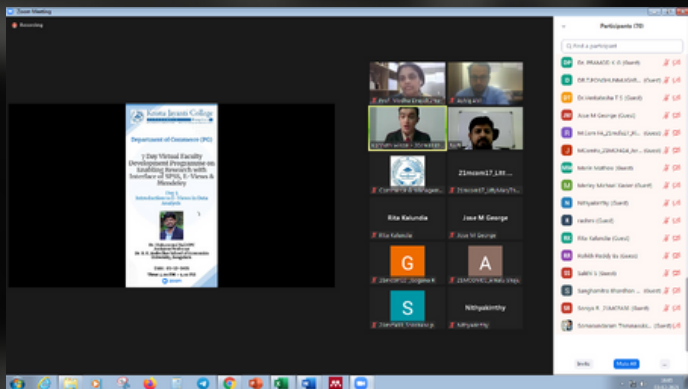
Zoom Meeting

Recording

Kristu Jayanti College

Department of Commerce (PG)

7-Day Virtual Faculty Development Programme on Enabling Research with Interface of SPSS, E-Views & Mendeley

Day 1
Introduction to E-Views in Data Analysis

Dr. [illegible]

Date: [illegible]

Time: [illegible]

Prof. Madhu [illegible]

Ashraf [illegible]

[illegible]

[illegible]

Commerce & Manageme...

21mcom17_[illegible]

21mcom17_UMyMaryTh...

Rita Kalundia

Jose M George

Rita Kalundia

Jose M George

G

A

23MCOM12_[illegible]

23MCOM42_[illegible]

S

Nithyakirthy

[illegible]

Nithyakirthy

Participants (70)

Find a participant

Dr. PRAMOD V. D (Guest)

DR.T.POVSHUMAVANI... (Guest)

Dr.Venkatesha T S (Guest)

Jose M George (Guest)

M.Com FA_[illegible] (Guest)

MComfa_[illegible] (Guest)

Merin Mathew (Guest)

Mersey Michael Xavier (Guest)

Nithyakirthy (Guest)

rashmi (Guest)

Rita Kalundia (Guest)

RUMA Reddy (Guest)

SAKHI S (Guest)

Sanghamitra Bhardhan... (Guest)

Soniya R. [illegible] (Guest)

Somasundaram Thirunavuk... (Guest)

Invite

Mute All